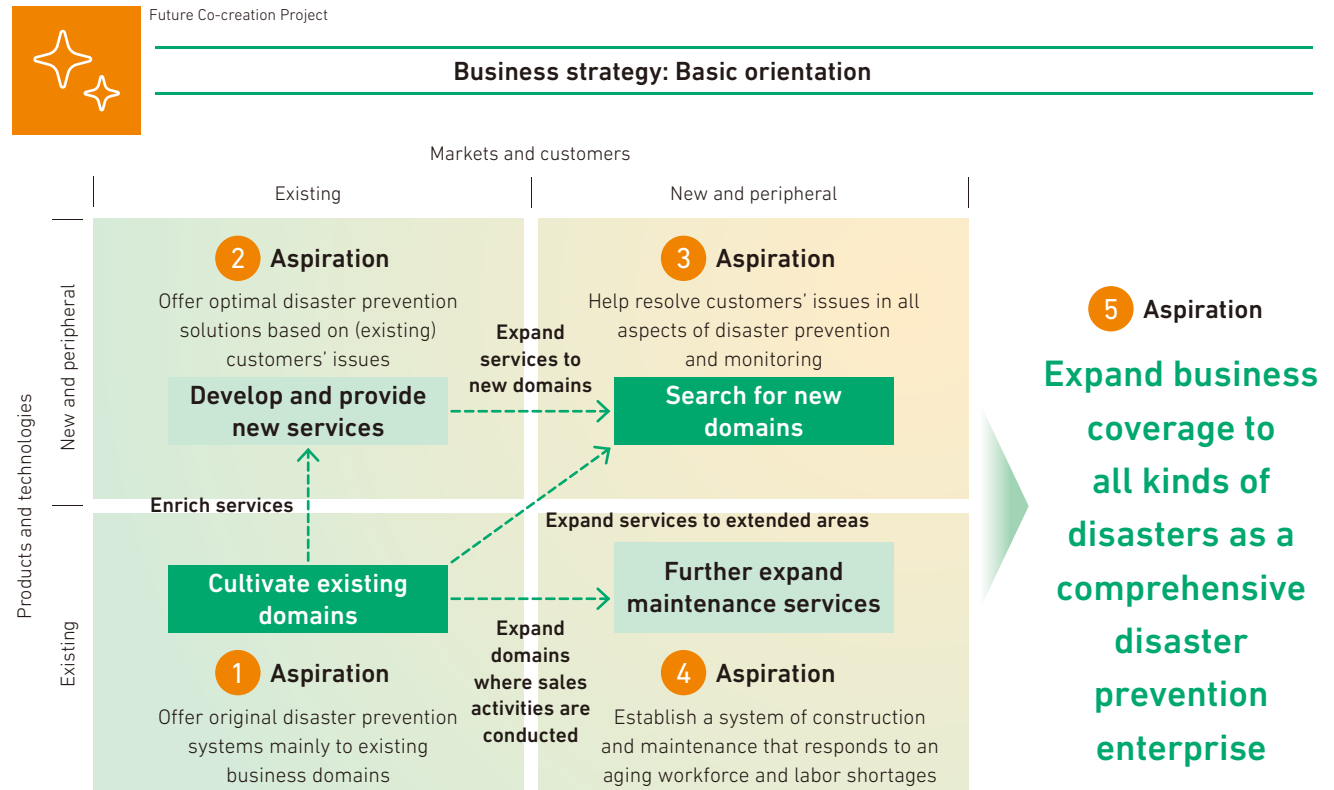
Future Co-creation Project

Business strategy: Basic orientation

Markets and customers

Existing

New and peripheral

Products and technologies

New and peripheral

Existing

2 Aspiration

Offer optimal disaster prevention solutions based on (existing) customers' issues

Develop and provide new services

Expand services to new domains

3 Aspiration

Help resolve customers' issues in all aspects of disaster prevention and monitoring

Search for new domains

Enrich services

Expand services to extended areas

Cultivate existing domains

Further expand maintenance services

Expand domains where sales activities are conducted

1 Aspiration

Offer original disaster prevention systems mainly to existing business domains

4 Aspiration

Establish a system of construction and maintenance that responds to an aging workforce and labor shortages

5 Aspiration

Expand business coverage to all kinds of disasters as a comprehensive disaster prevention enterprise